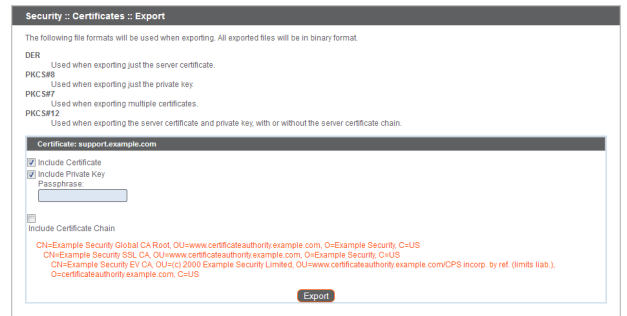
Security :: Certificates :: Export

The following file formats will be used when exporting. All exported files will be in binary format.

DER
Used when exporting just the server certificate.
PKCS#8
Used when exporting just the private key.
PKCS#7
Used when exporting multiple certificates.
PKCS#12
Used when exporting the server certificate and private key, with or without the server certificate chain.

Certificate: support.example.com

Include Certificate
Include Private Key
Passphrase:

Include Certificate Chain

CN=Example Security Global CA Root, OU=www.certificateauthority.example.com, O=Example Security, C=US
CN=Example Security SSL CA, OU=www.certificateauthority.example.com, O=Example Security, C=US
CN=Example Security EV CA, OU=(c) 2000 Example Security Limited, OU=www.certificateauthority.example.com/CPS incorp. by ref. (limits liab.), O=certificateauthority.example.com, C=US

Export